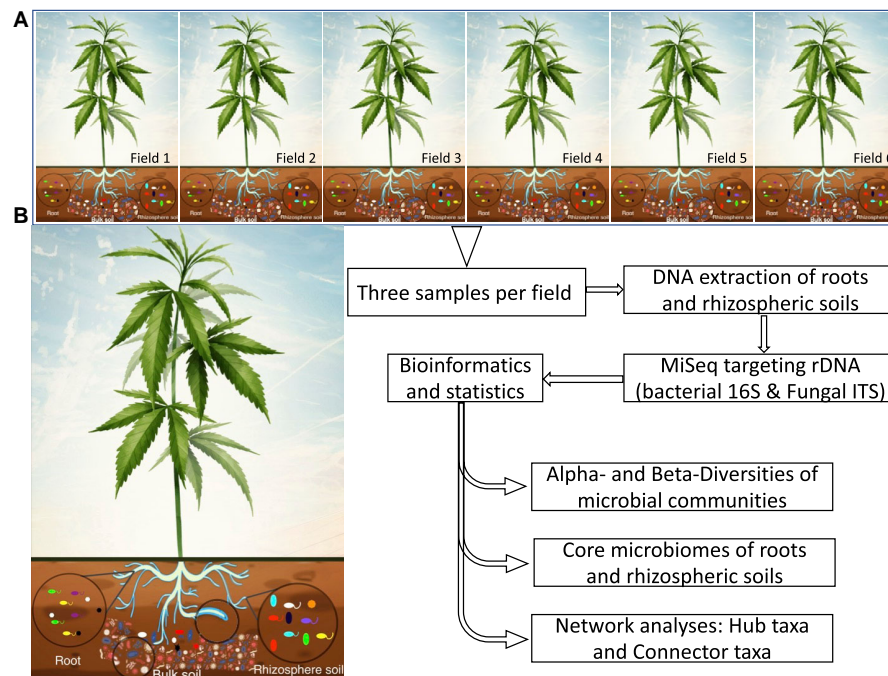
A

Field 1

Root Bulk soil Rhizosphere soil

Field 2

Root Bulk soil Rhizosphere soil

Field 3

Root Bulk soil Rhizosphere soil

Field 4

Root Bulk soil Rhizosphere soil

Field 5

Root Bulk soil Rhizosphere soil

Field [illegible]

Root Bulk soil Rhizosphere soi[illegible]

B

Root

Bulk soil

Rhizosphere soil

Three samples per field

DNA extraction of roots and rhizospheric soils

MiSeq targeting rDNA (bacterial 16S & Fungal ITS)

Bioinformatics and statistics

Alpha- and Beta-Diversities of microbial communities

Core microbiomes of roots and rhizospheric soils

Network analyses: Hub taxa and Connector taxa